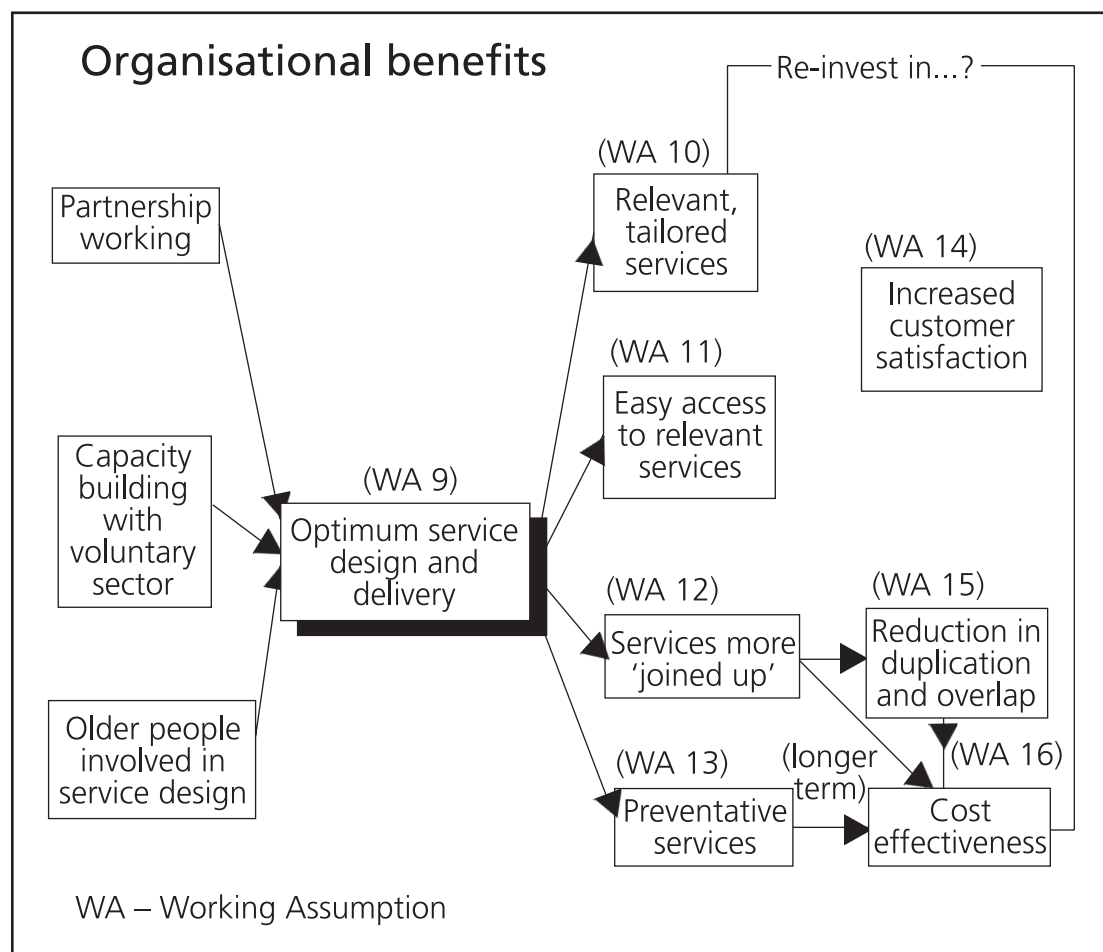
Organisational benefits

Re-invest in...?

Partnership working

Capacity building with voluntary sector

Older people involved in service design

(WA 9)
Optimum service design and delivery

(WA 10)
Relevant, tailored services

(WA 11)
Easy access to relevant services

(WA 12)
Services more 'joined up'

(WA 13)
Preventative services

(WA 14)
Increased customer satisfaction

(WA 15)
Reduction in duplication and overlap

(longer term)

(WA 16)
Cost effectiveness

WA – Working Assumption